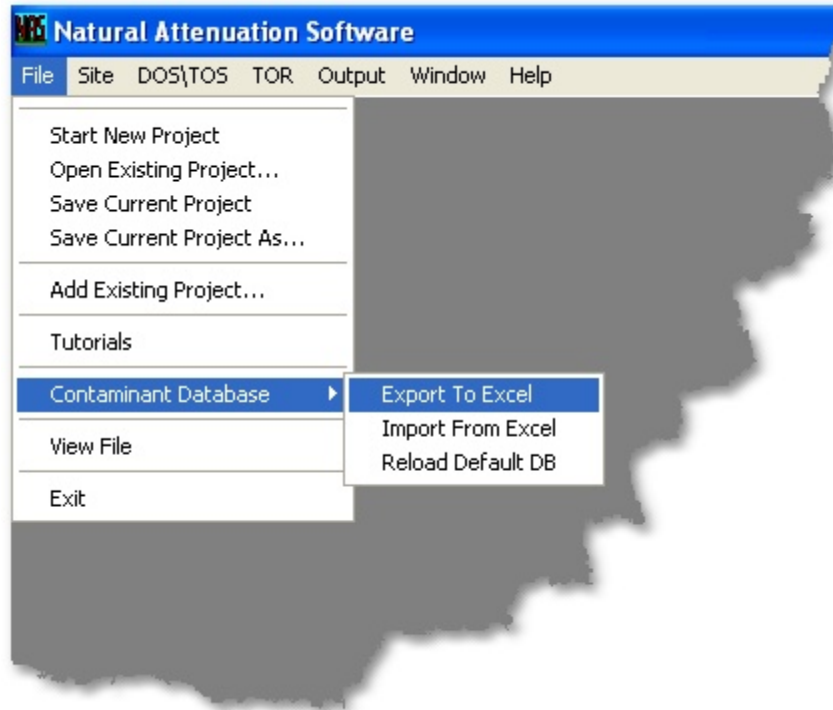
NAS Natural Attenuation Software

File Site DOS\TOS TOR Output Window Help

Start New Project
Open Existing Project...
Save Current Project
Save Current Project As...

Add Existing Project...

Tutorials

Contaminant Database

View File

Exit

Export To Excel
Import From Excel
Reload Default DB